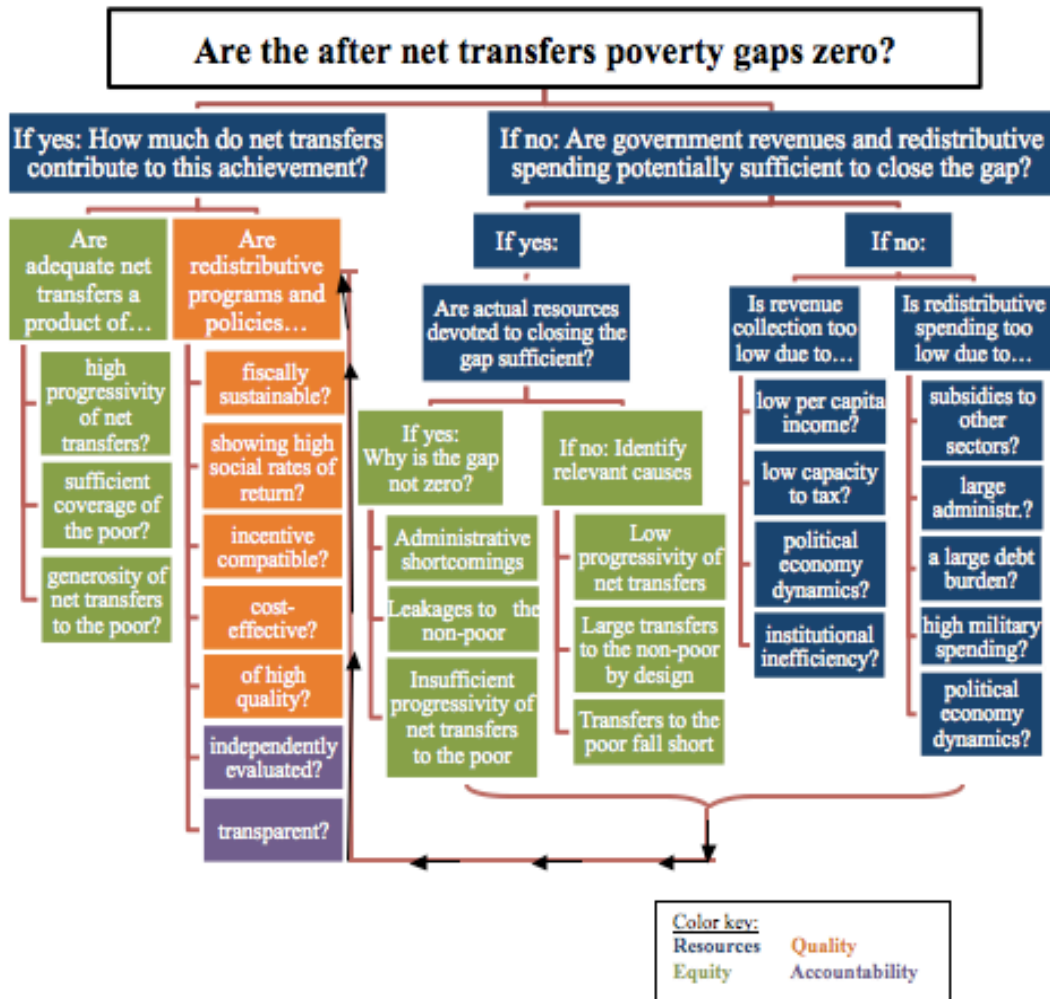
Are the after net transfers poverty gaps zero?

If yes: How much do net transfers contribute to this achievement?

Are adequate net transfers a product of…

high progressivity of net transfers?

sufficient coverage of the poor?

generosity of net transfers to the poor?

Are redistributive programs and policies…

fiscally sustainable?

showing high social rates of return?

incentive compatible?

cost-effective?

of high quality?

independently evaluated?

transparent?

If no: Are government revenues and redistributive spending potentially sufficient to close the gap?

If yes:

Are actual resources devoted to closing the gap sufficient?

If yes: Why is the gap not zero?

Administrative shortcomings

Leakages to the non-poor

Insufficient progressivity of net transfers to the poor

If no: Identify relevant causes

Low progressivity of net transfers

Large transfers to the non-poor by design

Transfers to the poor fall short

If no:

Is revenue collection too low due to…

low per capita income?

low capacity to tax?

political economy dynamics?

institutional inefficiency?

Is redistributive spending too low due to…

subsidies to other sectors?

large administr.?

a large debt burden?

high military spending?

political economy dynamics?

Color key:
Resources
Equity
Quality
Accountability